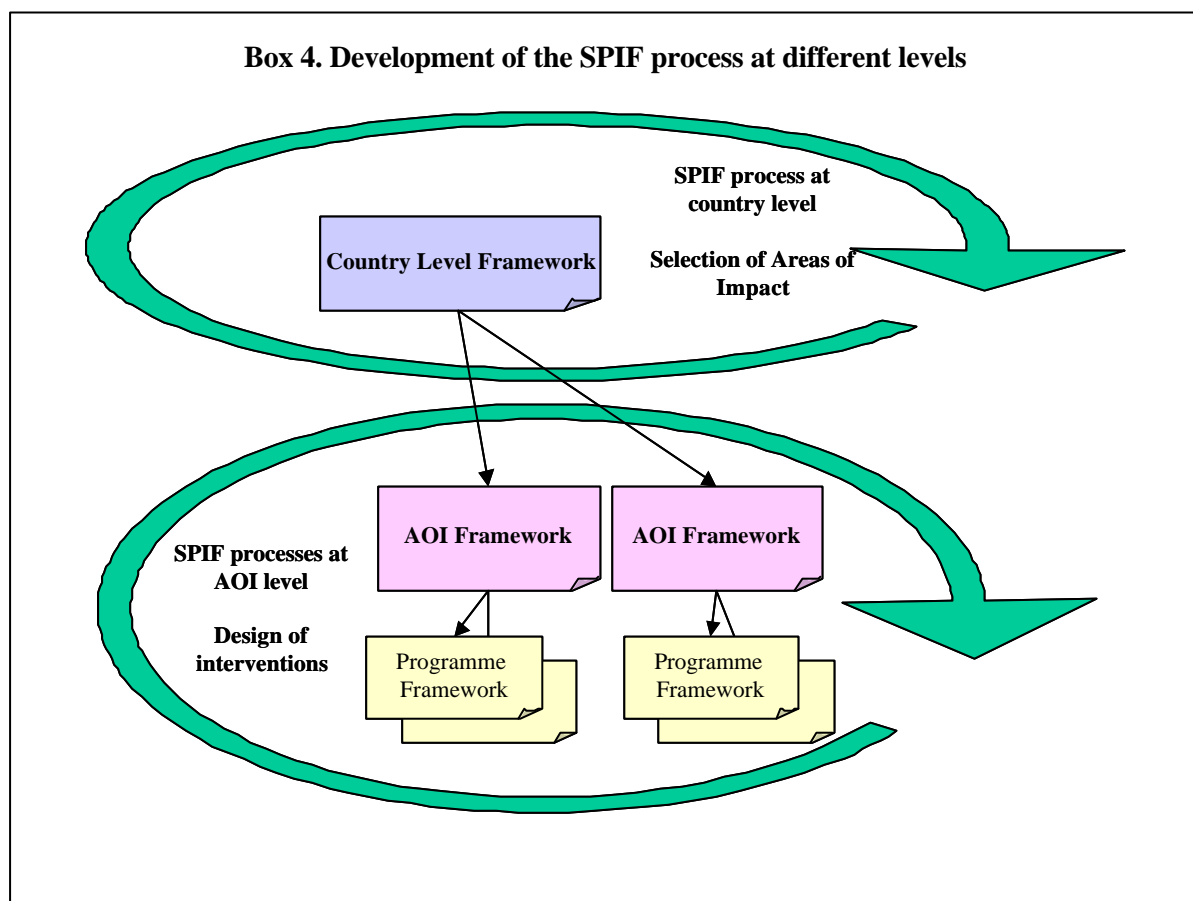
Box 4. Development of the SPIF process at different levels

SPIF process at country level

Selection of Areas of Impact

Country Level Framework

SPIF processes at AOI level

Design of interventions

AOI Framework

AOI Framework

Programme Framework

Programme Framework